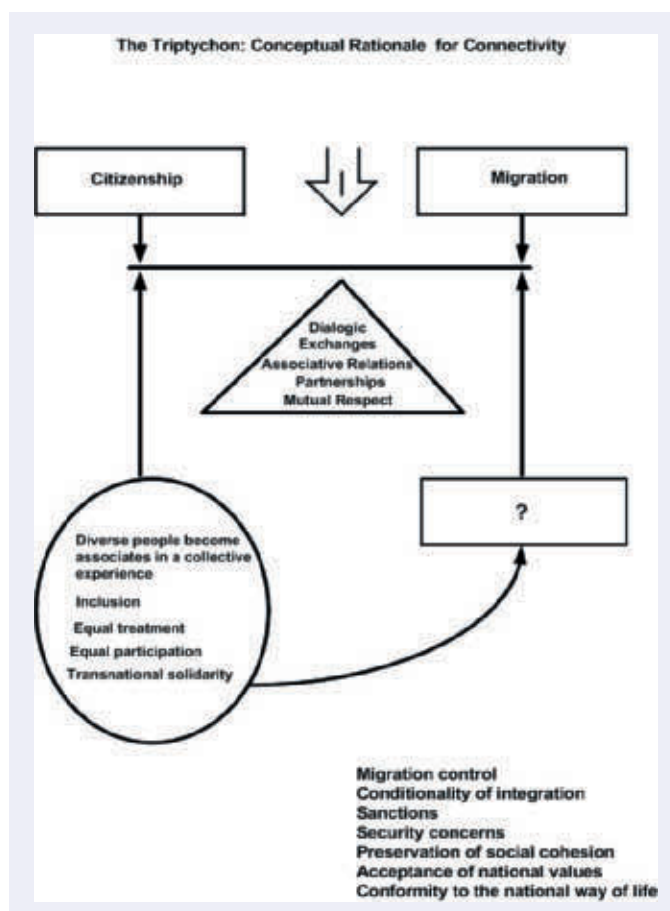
The Triptychon: Conceptual Rationale for Connectivity

Citizenship

Migration

Dialogic Exchanges
Associative Relations
Partnerships
Mutual Respect

?

Diverse people become associates in a collective experience
Inclusion
Equal treatment
Equal participation
Transnational solidarity

Migration control
Conditionality of integration
Sanctions
Security concerns
Preservation of social cohesion
Acceptance of national values
Conformity to the national way of life